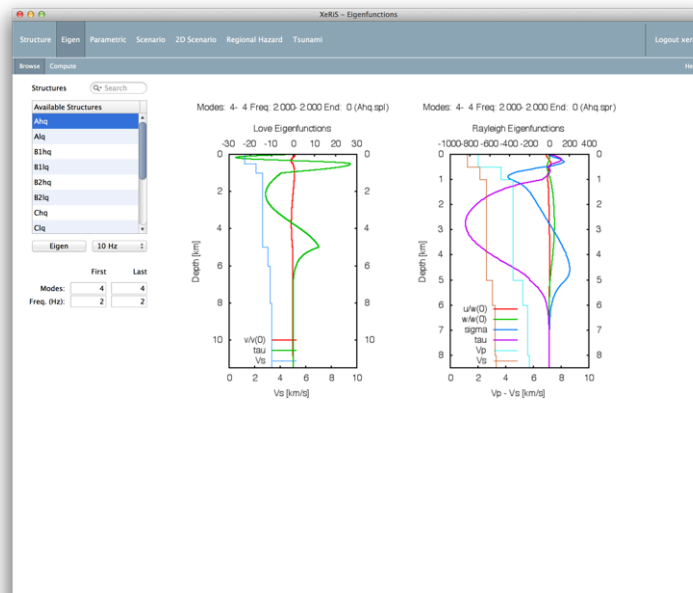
XeRiS – Eigenfunctions

Structure Eigen Parametric Scenario 2D Scenario Regional Hazard Tsunami Logout xer

Browse Compute He

Structures Search

| Available Structures |
|---|
| Ahq |
| Alq |
| B1hq |
| B1lq |
| B2hq |
| B2lq |
| Chq |
| Clq |

Eigen 10 Hz

| | First | Last |
|---|---|---|
| Modes: | 4 | 4 |
| Freq. (Hz): | 2 | 2 |

Modes: 4- 4 Freq: 2.000- 2.000 End: 0 (Ahq.spl)

Love Eigenfunctions

-30 -20 -10 0 10 20 30

0 2 4 6 8 10

Depth [km]

v/v(0)
tau
Vs

0 2 4 6 8 10

Vs [km/s]

Modes: 4- 4 Freq: 2.000- 2.000 End: 0 (Ahq.spr)

Rayleigh Eigenfunctions

-1000-800-600-400-200 0 200 400

0 1 2 3 4 5 6 7 8

Depth [km]

u/w(0)
w/w(0)
sigma
tau
Vp
Vs

0 2 4 6 8 10

Vp - Vs [km/s]